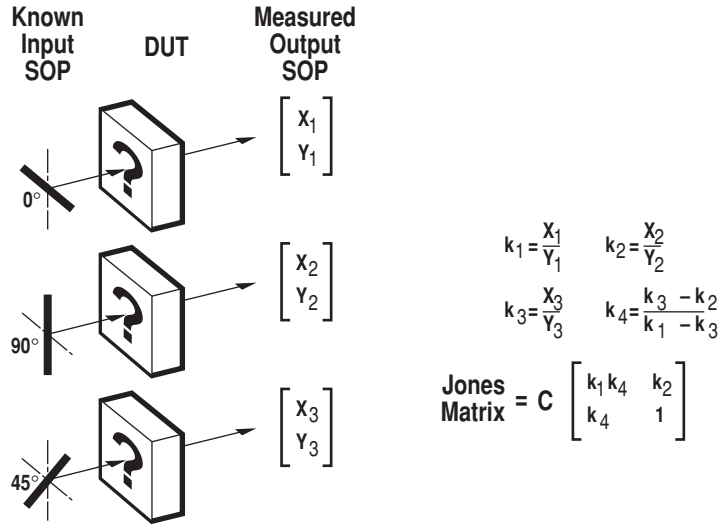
Known Input SOP

DUT

Measured Output SOP

$\begin{bmatrix} X_1 \\ Y_1 \end{bmatrix}$

0°

?

$\begin{bmatrix} X_2 \\ Y_2 \end{bmatrix}$

90°

?

$\begin{bmatrix} X_3 \\ Y_3 \end{bmatrix}$

45°

?

$k_1 = \frac{X_1}{Y_1}$ $k_2 = \frac{X_2}{Y_2}$

$k_3 = \frac{X_3}{Y_3}$ $k_4 = \frac{k_3 - k_2}{k_1 - k_3}$

Jones Matrix $= C \begin{bmatrix} k_1 k_4 & k_2 \\ k_4 & 1 \end{bmatrix}$